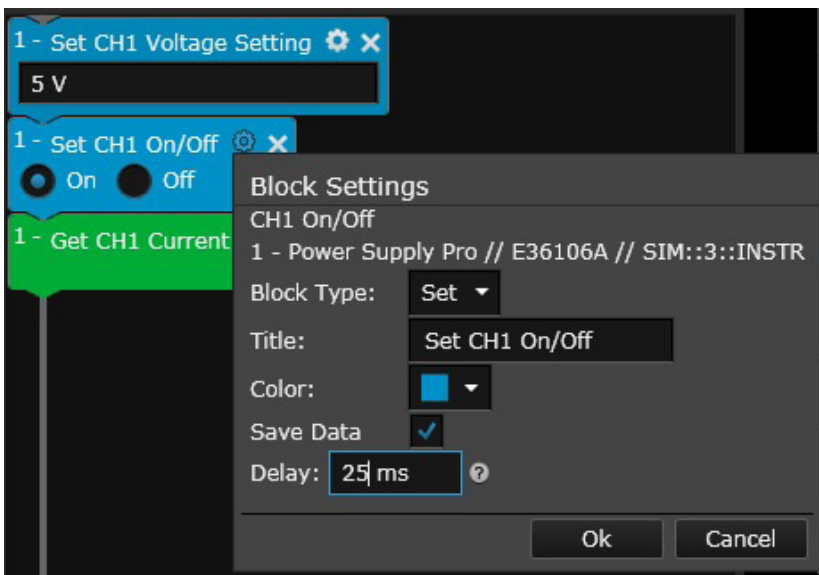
1 - Set CH1 Voltage Setting
5 V
1 - Set CH1 On/Off
On
Off
1 - Get CH1 Current

Block Settings
CH1 On/Off
1 - Power Supply Pro // E36106A // SIM::3::INSTR
Block Type: Set
Title: Set CH1 On/Off
Color:
Save Data
Delay: 25 ms
Ok
Cancel